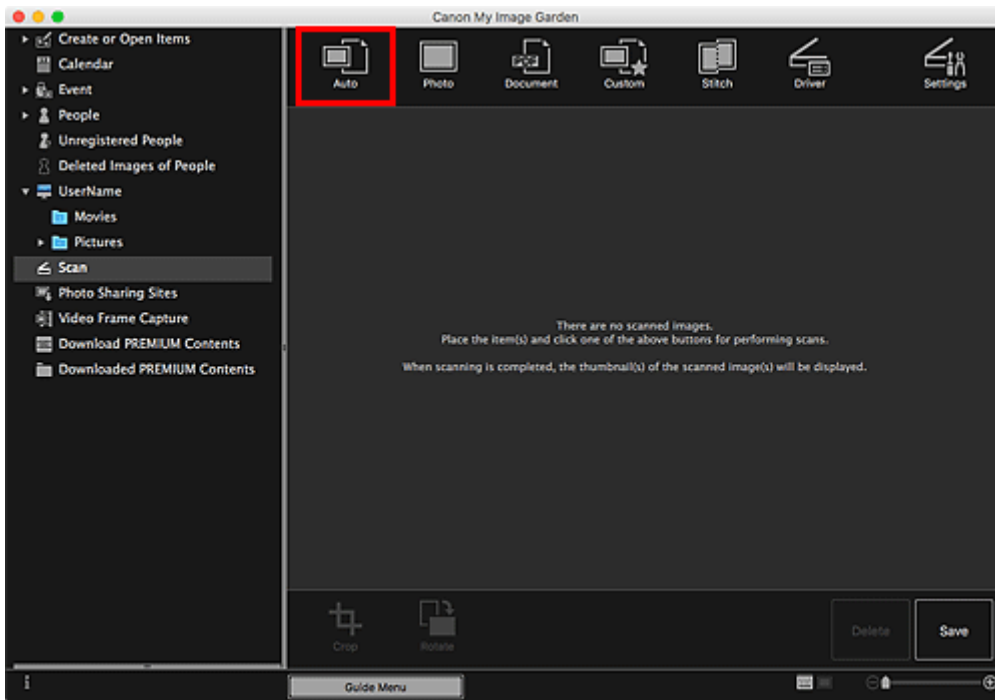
Canon My Image Garden

Create or Open Items
Calendar
Event
People
Unregistered People
Deleted Images of People
UserName
Movies
Pictures
Scan
Photo Sharing Sites
Video Frame Capture
Download PREMIUM Contents
Downloaded PREMIUM Contents

Auto
Photo
Document
Custom
Stitch
Driver
Settings

There are no scanned images.
Place the item(s) and click one of the above buttons for performing scans.

When scanning is completed, the thumbnail(s) of the scanned image(s) will be displayed.

Crop
Rotate
Delete
Save

Guide Menu